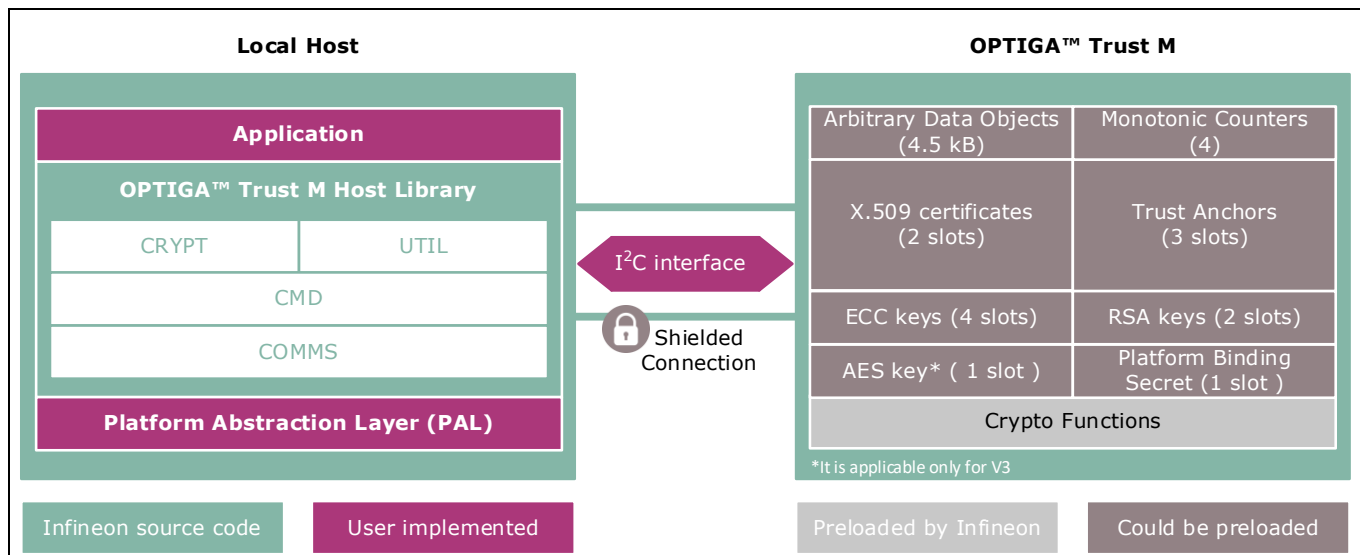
Local Host

Application

OPTIGA™ Trust M Host Library

CRYPT

UTIL

CMD

COMMS

Platform Abstraction Layer (PAL)

$I^2C$ interface

Shielded Connection

OPTIGA™ Trust M

| Arbitrary Data Objects (4.5 kB) | Monotonic Counters (4) |
|---|---|
| X.509 certificates (2 slots) | Trust Anchors (3 slots) |
| ECC keys (4 slots) | RSA keys (2 slots) |
| AES key* ( 1 slot ) | Platform Binding Secret (1 slot ) |

Crypto Functions

*It is applicable only for V3

Infineon source code

User implemented

Preloaded by Infineon

Could be preloaded